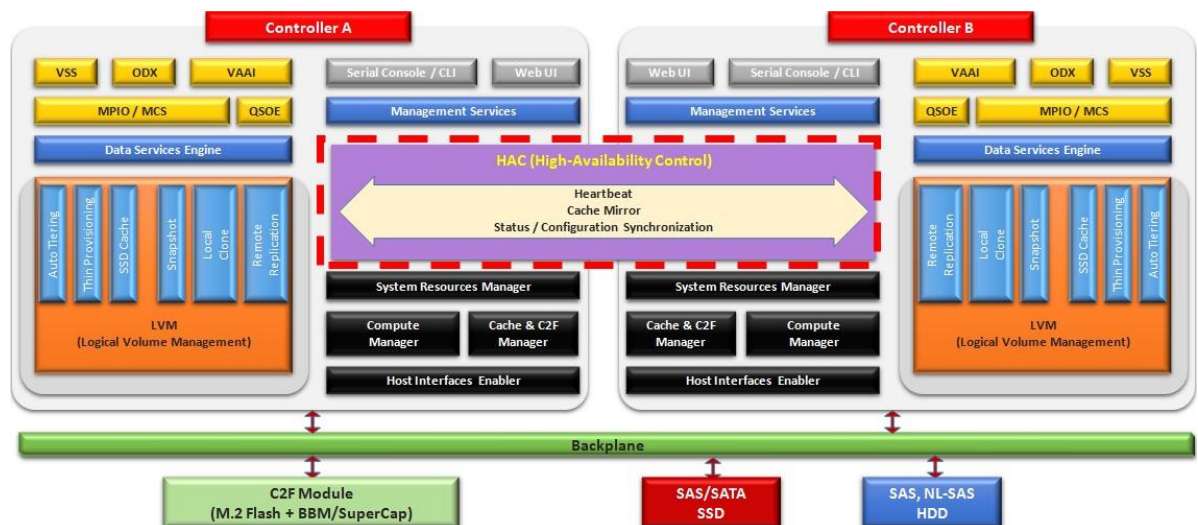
Controller A

Controller B

VSS

ODX

VAAI

Serial Console / CLI

Web UI

Web UI

Serial Console / CLI

VAAI

ODX

VSS

MPIO / MCS

QSOE

Management Services

Management Services

QSOE

MPIO / MCS

Data Services Engine

HAC (High-Availability Control)

Data Services Engine

Heartbeat
Cache Mirror
Status / Configuration Synchronization

Auto Tiering

Thin Provisioning

SSD Cache

Snapshot

Local Clone

Remote Replication

Remote Replication

Local Clone

Snapshot

SSD Cache

Thin Provisioning

Auto Tiering

LVM
(Logical Volume Management)

System Resources Manager

System Resources Manager

LVM
(Logical Volume Management)

Compute Manager

Cache & C2F Manager

Cache & C2F Manager

Compute Manager

Host Interfaces Enabler

Host Interfaces Enabler

Backplane

C2F Module
(M.2 Flash + BBM/SuperCap)

SAS/SATA
SSD

SAS, NL-SAS
HDD